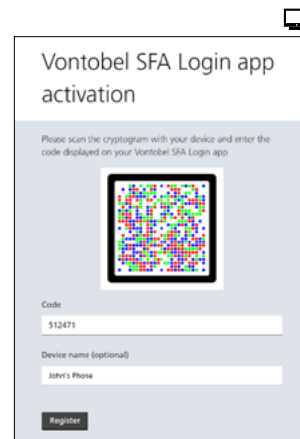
Vontobel SFA Login app activation

Please scan the cryptogram with your device and enter the code displayed on your Vontobel SFA Login app

Code

512471

Device name (optional)

John's Phone

Register